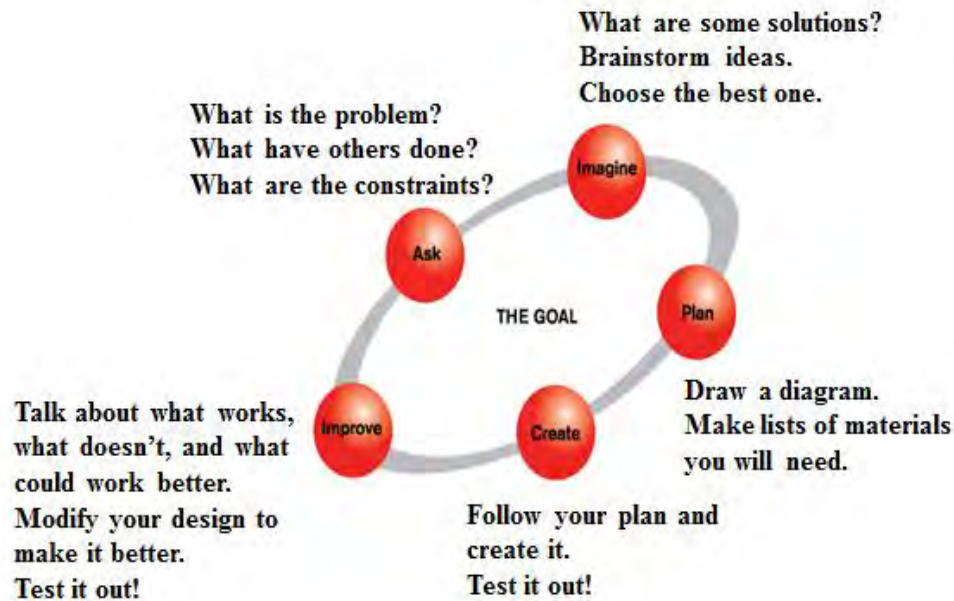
What are some solutions?
Brainstorm ideas.
Choose the best one.

What is the problem?
What have others done?
What are the constraints?

Imagine

Ask

THE GOAL

Plan

Draw a diagram.
Make lists of materials you will need.

Talk about what works, what doesn't, and what could work better.
Modify your design to make it better.
Test it out!

Improve

Create

Follow your plan and create it.
Test it out!